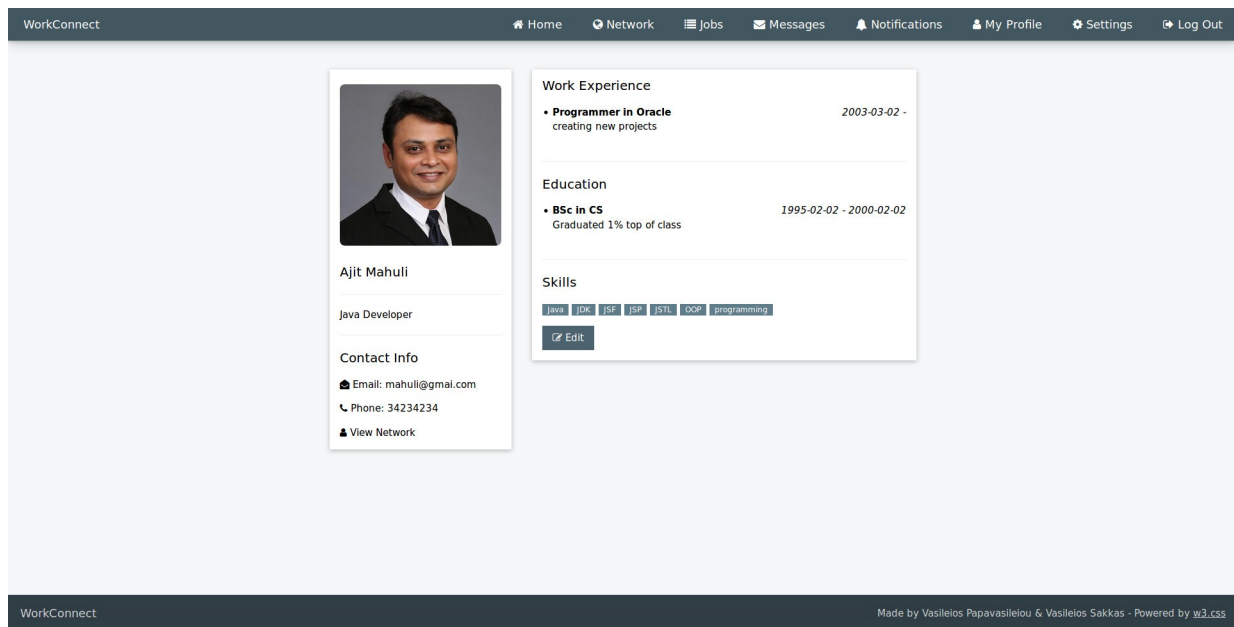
WorkConnect

Home Network Jobs Messages Notifications My Profile Settings Log Out

Ajit Mahuli

Java Developer

Contact Info

Email: mahuli@gmai.com

Phone: 34234234

View Network

Work Experience

• Programmer in Oracle
creating new projects

2003-03-02 -

Education

• BSc in CS
Graduated 1% top of class

1995-02-02 - 2000-02-02

Skills

Java JDK JSF JSP JSTL OOP programming

Edit

WorkConnect

Made by Vasileios Papavasileiou & Vasileios Sakkas - Powered by w3.css